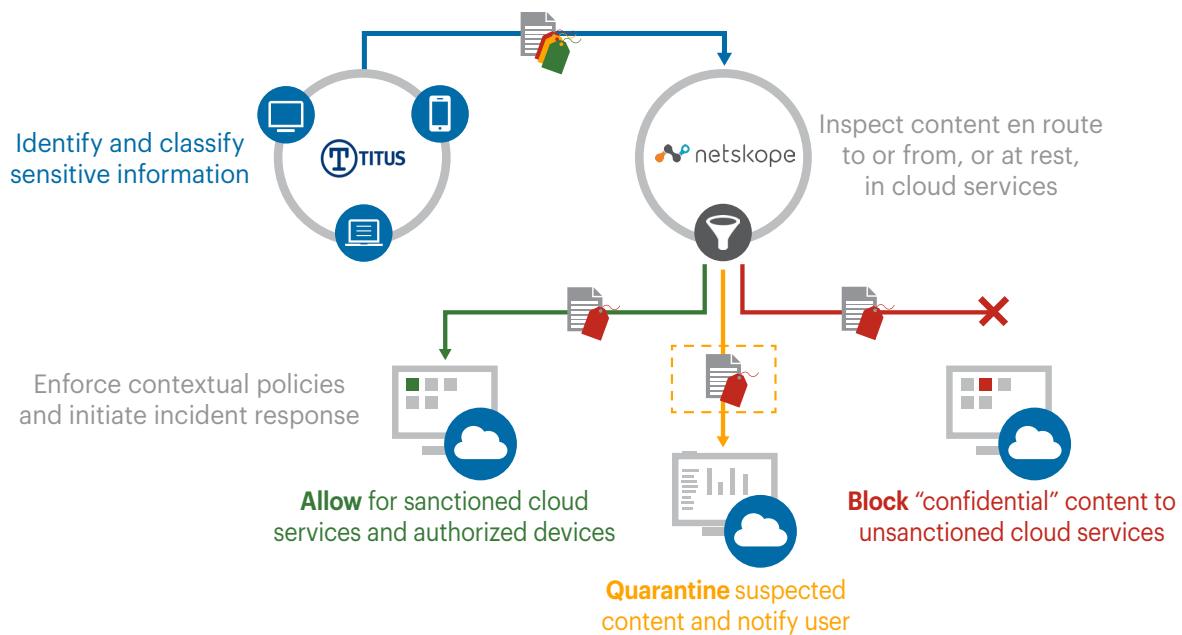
Identify and classify sensitive information

TITUS

netskope

Inspect content en route to or from, or at rest, in cloud services

Enforce contextual policies and initiate incident response

**Allow** for sanctioned cloud services and authorized devices

**Quarantine** suspected content and notify user

**Block** "confidential" content to unsanctioned cloud services